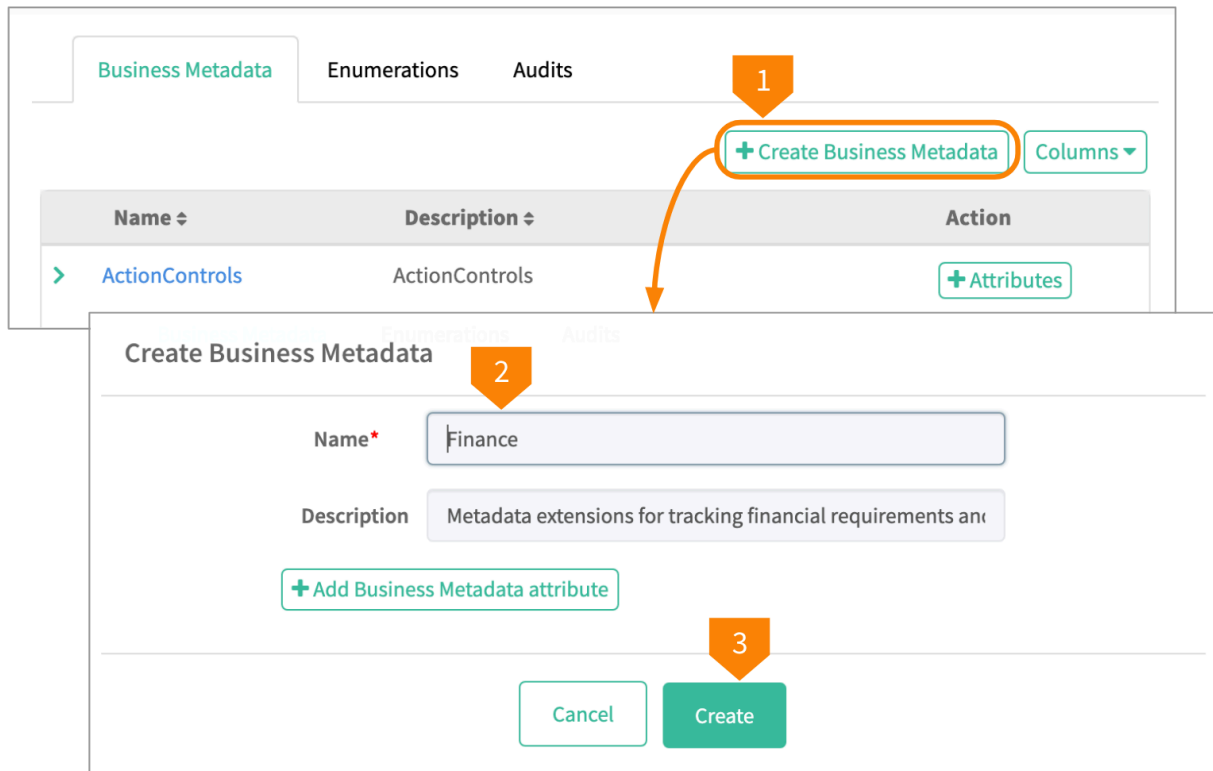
Business Metadata
Enumerations
Audits

1

+ Create Business Metadata
Columns

| Name | Description | Action |
|---|---|---|
| ActionControls | ActionControls | + Attributes |

Create Business Metadata

2

Name* Finance

Description Metadata extensions for tracking financial requirements anc

+ Add Business Metadata attribute

3

Cancel
Create